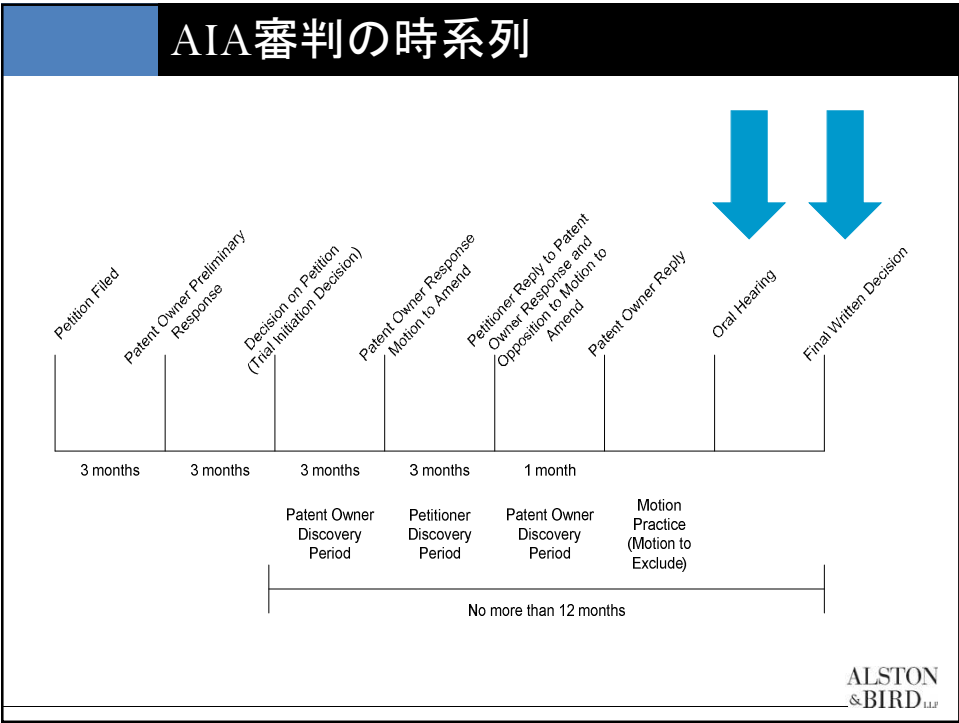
AIA審判の時系列

Petition Filed

Patent Owner Preliminary Response

Decision on Petition (Trial Initiation Decision)

Patent Owner Response Motion to Amend

Petitioner Reply to Patent Owner Response and Opposition to Motion to Amend

Patent Owner Reply

Oral Hearing

Final Written Decision

3 months

3 months

3 months

3 months

1 month

Patent Owner Discovery Period

Petitioner Discovery Period

Patent Owner Discovery Period

Motion Practice (Motion to Exclude)

No more than 12 months

ALSTON & BIRD LLP